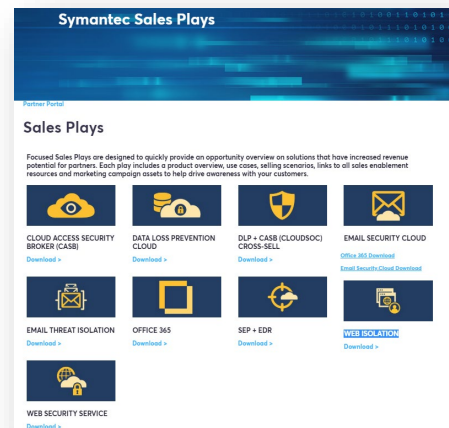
Symantec Sales Plays

Partner Portal

Sales Plays

Focused Sales Plays are designed to quickly provide an opportunity overview on solutions that have increased revenue potential for partners. Each play includes a product overview, use cases, selling scenarios, links to all sales enablement resources and marketing campaign assets to help drive awareness with your customers.

CLOUD ACCESS SECURITY BROKER (CASB)
Download >

DATA LOSS PREVENTION CLOUD
Download >

DLP + CASB (CLOUDSOC) CROSS-SELL
Download >

EMAIL SECURITY CLOUD
Office 365 Download
Email Security.Cloud Download

EMAIL THREAT ISOLATION
Download >

OFFICE 365
Download >

SEP + EDR
Download >

WEB ISOLATION
Download >

WEB SECURITY SERVICE
Download >